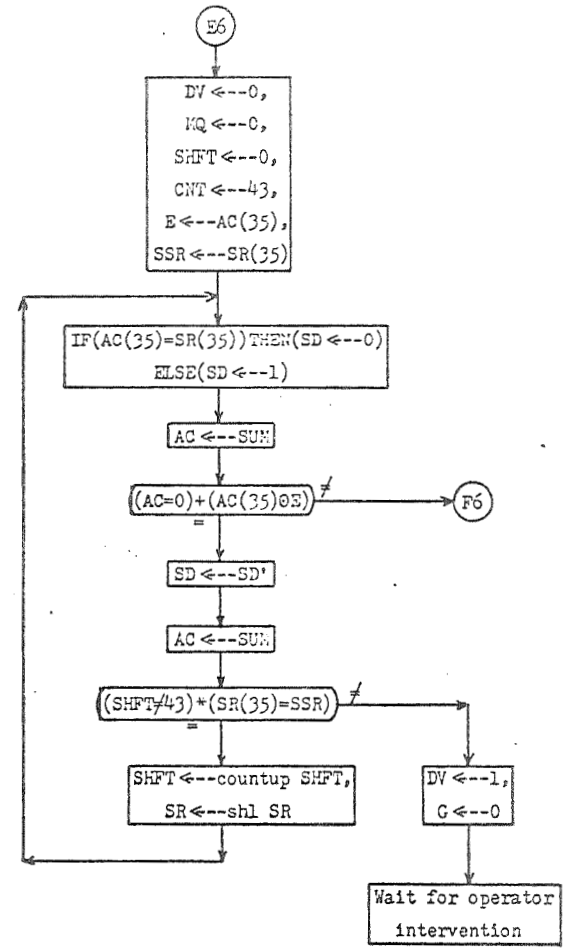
E6

DV <--0,
MQ <--0,
SHFT <--0,
CNT <--43,
E <--AC(35),
SSR <--SR(35)

IF(AC(35)=SR(35))THEN(SD <--0)
ELSE(SD <--1)

AC <--SUM

(AC=0)+(AC(35)⊕E)

≠

F6

=

SD <--SD'

AC <--SUM

(SHFT≠43)*(SR(35)=SSR)

≠

=

SHFT <--countup SHFT,
SR <--shl SR

DV <--1,
G <--0

Wait for operator intervention